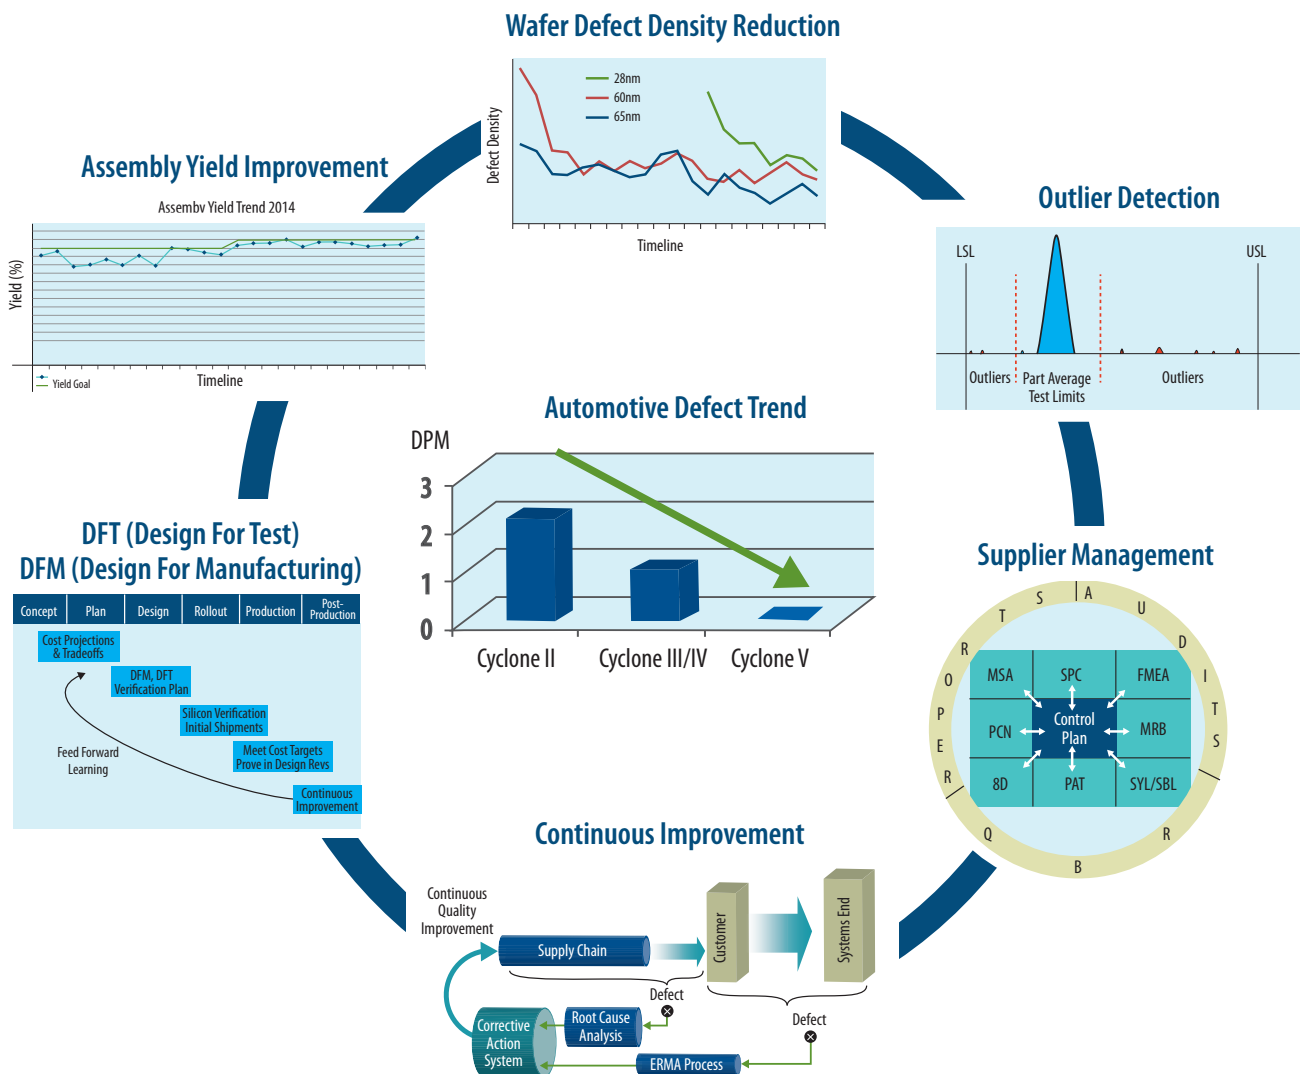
Wafer Defect Density Reduction

28nm
60nm
65nm

Defect Density

Timeline

Assembly Yield Improvement

Assemby Yield Trend 2014

Yield (%)

Yield Goal

Timeline

Outlier Detection

LSL

USL

Outliers

Part Average Test Limits

Outliers

Automotive Defect Trend

DPM

3
2
1
0

Cyclone II

Cyclone III/IV

Cyclone V

DFT (Design For Test)
DFM (Design For Manufacturing)

| Concept | Plan | Design | Rollout | Production | Post-Production |
|---|---|---|---|---|---|

Cost Projections & Tradeoffs

DFM, DFT Verification Plan

Silicon Verification Initial Shipments

Meet Cost Targets Prove in Design Revs

Continuous Improvement

Feed Forward Learning

Supplier Management

S A U D I T S
R B Q
R E P O R T

MSA
SPC
FMEA
PCN
Control Plan
MRB
8D
PAT
SYL/SBL

Continuous Improvement

Continuous Quality Improvement

Supply Chain

Customer

Systems End

Defect

Defect

Corrective Action System

Root Cause Analysis

ERMA Process